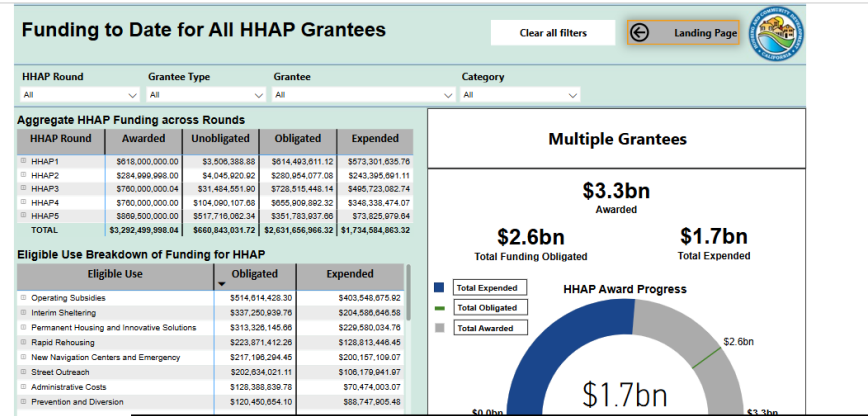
Funding to Date for All HHAP Grantees

Clear all filters

Landing Page

HHAP Round
All

Grantee Type
All

Grantee
All

Category
All

Aggregate HHAP Funding across Rounds

| HHAP Round | Awarded | Unobligated | Obligated | Expended |
|---|---|---|---|---|
| HHAP1 | \$618,000,000.00 | \$3,506,388.88 | \$614,493,611.12 | \$573,301,635.76 |
| HHAP2 | \$284,999,998.00 | \$4,045,920.92 | \$280,954,077.08 | \$243,395,691.11 |
| HHAP3 | \$760,000,000.04 | \$31,484,551.90 | \$728,515,448.14 | \$495,723,082.74 |
| HHAP4 | \$760,000,000.00 | \$104,090,107.68 | \$655,909,892.32 | \$348,338,474.07 |
| HHAP5 | \$869,500,000.00 | \$517,716,062.34 | \$351,783,937.66 | \$73,825,979.64 |
| TOTAL | \$3,292,499,998.04 | \$660,843,031.72 | \$2,631,656,966.32 | \$1,734,584,863.32 |

Eligible Use Breakdown of Funding for HHAP

| Eligible Use | Obligated | Expended |
|---|---|---|
| Operating Subsidies | \$514,614,428.30 | \$403,548,675.92 |
| Interim Sheltering | \$337,250,939.76 | \$204,586,646.58 |
| Permanent Housing and Innovative Solutions | \$313,326,145.66 | \$229,580,034.76 |
| Rapid Rehousing | \$223,871,412.26 | \$218,813,446.45 |
| New Navigation Centers and Emergency | \$217,196,294.45 | \$200,157,109.07 |
| Street Outreach | \$202,634,021.11 | \$106,179,941.97 |
| Administrative Costs | \$128,388,839.78 | \$70,474,003.07 |
| Prevention and Diversion | \$120,450,654.10 | \$88,747,905.48 |

Multiple Grantees

\$3.3bn
Awarded

\$2.6bn
Total Funding Obligated

\$1.7bn
Total Expended

Total Expended
Total Obligated
Total Awarded

HHAP Award Progress

\$2.6bn

\$1.7bn

\$0.0bn

\$3.3bn